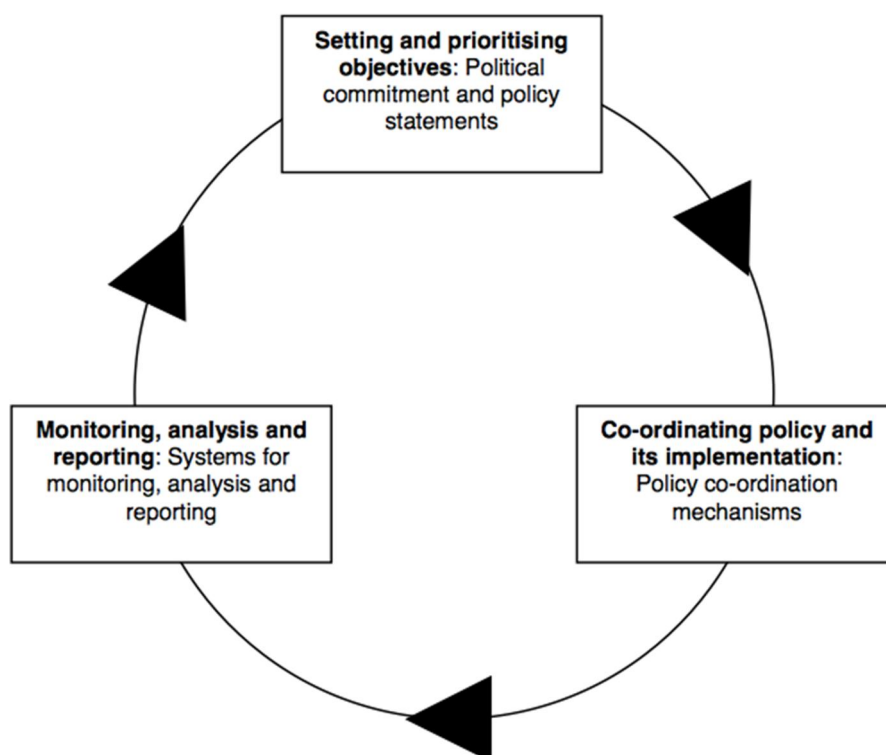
**Setting and prioritising objectives**: Political commitment and policy statements

**Co-ordinating policy and its implementation**: Policy co-ordination mechanisms

**Monitoring, analysis and reporting**: Systems for monitoring, analysis and reporting